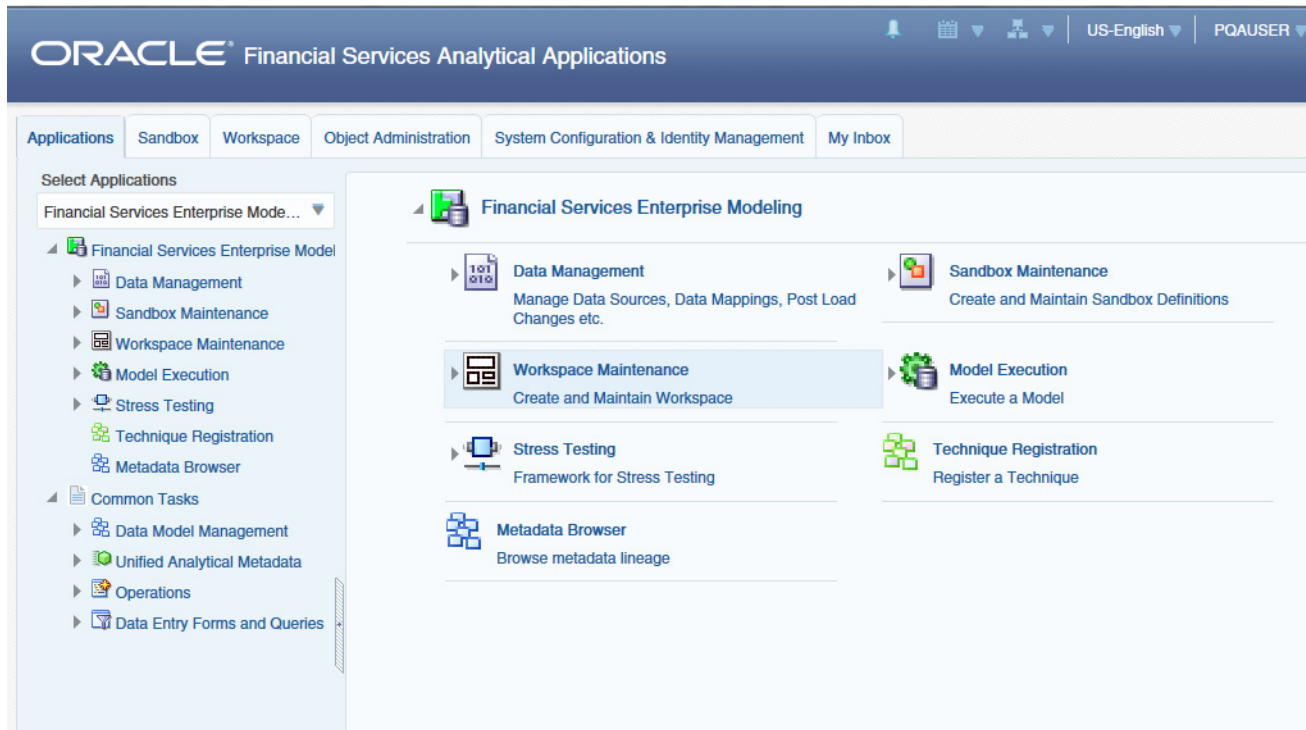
ORACLE® Financial Services Analytical Applications

US-English

PQAUSER

Applications | Sandbox | Workspace | Object Administration | System Configuration & Identity Management | My Inbox

Select Applications

Financial Services Enterprise Mode...

Financial Services Enterprise Model

Data Management

Sandbox Maintenance

Workspace Maintenance

Model Execution

Stress Testing

Technique Registration

Metadata Browser

Common Tasks

Data Model Management

Unified Analytical Metadata

Operations

Data Entry Forms and Queries

Financial Services Enterprise Modeling

Data Management
Manage Data Sources, Data Mappings, Post Load Changes etc.

Sandbox Maintenance
Create and Maintain Sandbox Definitions

Workspace Maintenance
Create and Maintain Workspace

Model Execution
Execute a Model

Stress Testing
Framework for Stress Testing

Technique Registration
Register a Technique

Metadata Browser
Browse metadata lineage